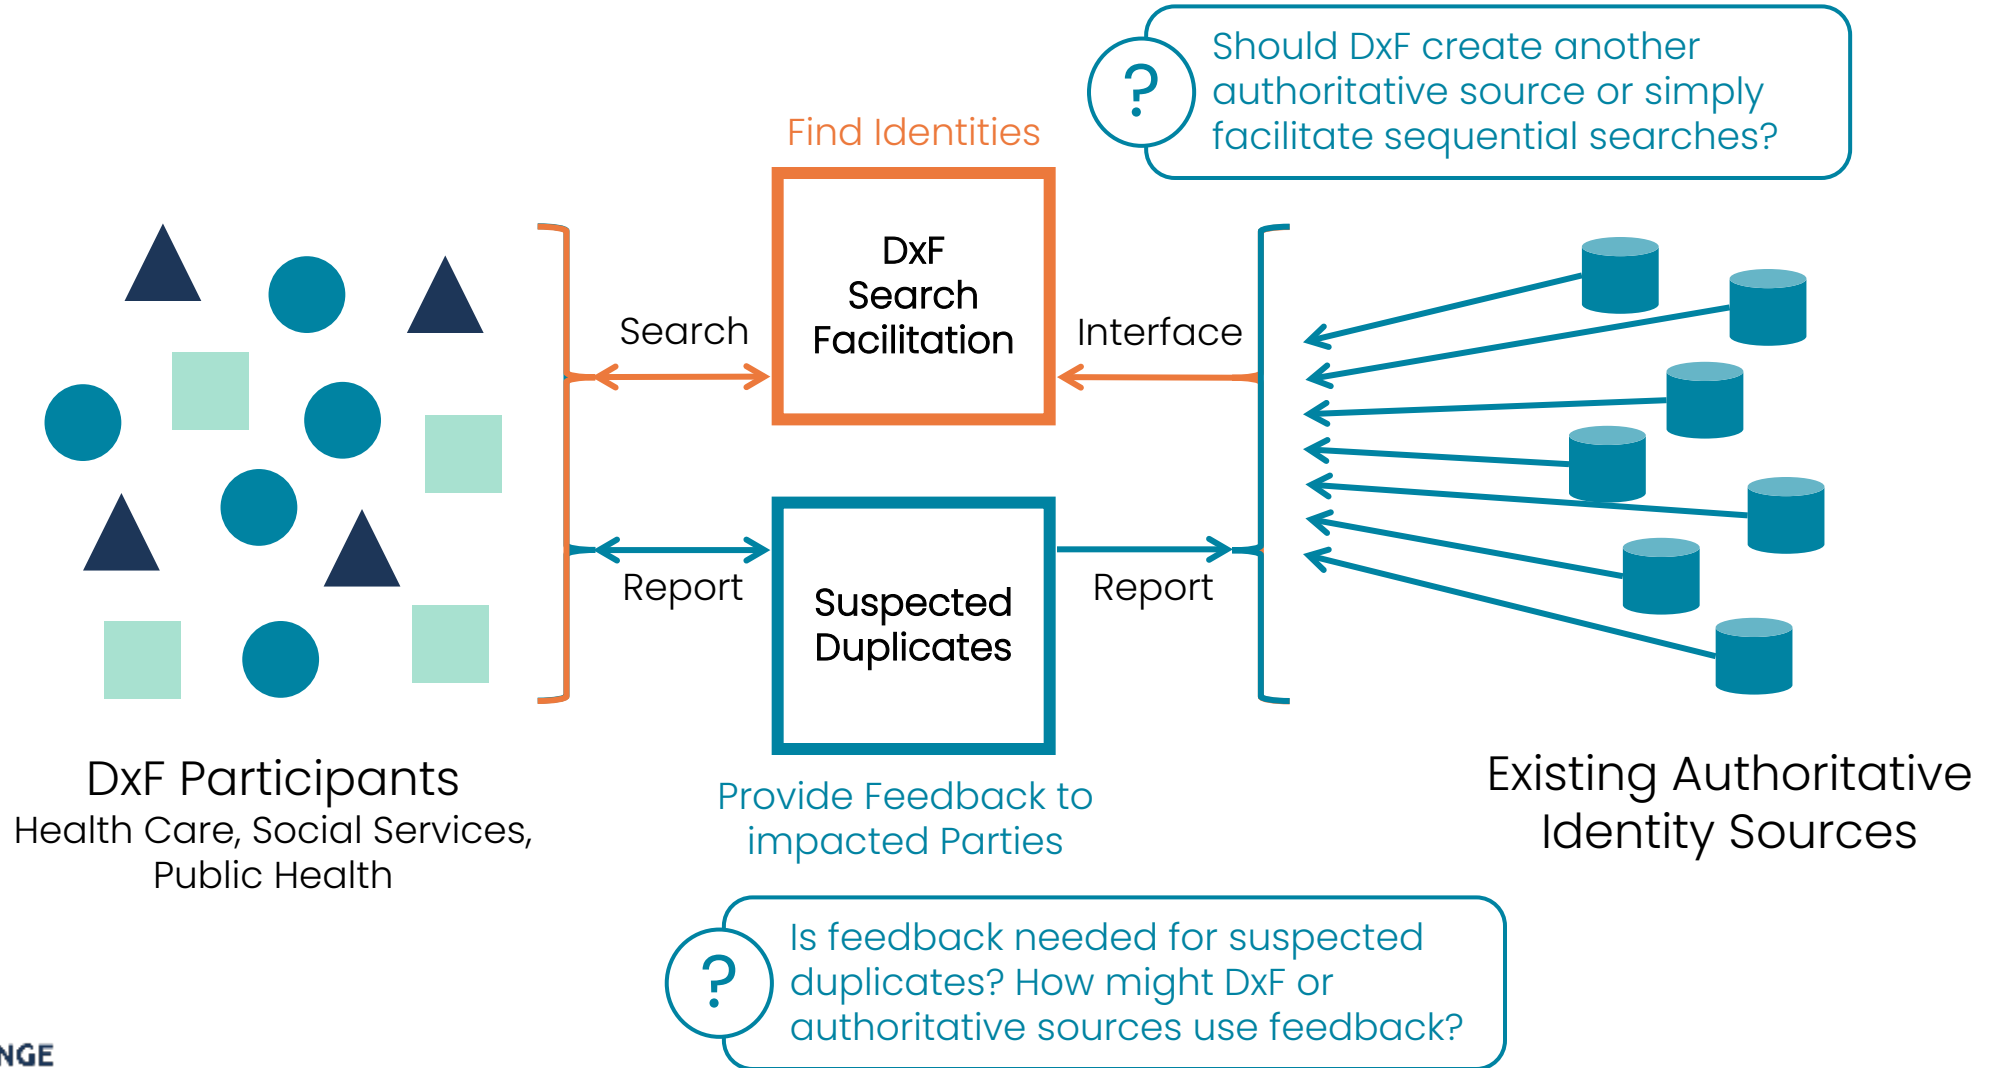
?

Should DxF create another authoritative source or simply facilitate sequential searches?

Find Identities

DxF Search Facilitation

Search

Interface

Report

Suspected Duplicates

Report

DxF Participants
Health Care, Social Services, Public Health

Provide Feedback to impacted Parties

Existing Authoritative Identity Sources

?

Is feedback needed for suspected duplicates? How might DxF or authoritative sources use feedback?

NGE